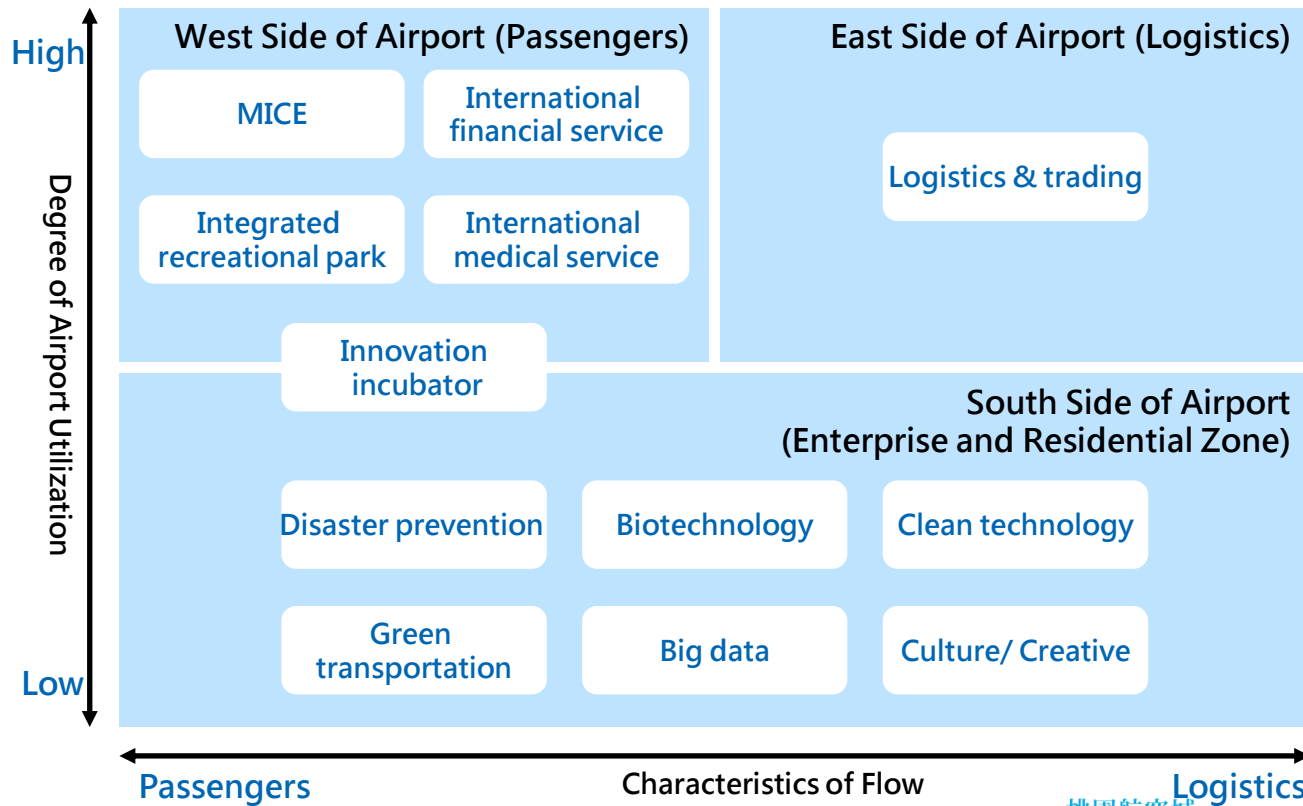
High

Low

Degree of Airport Utilization

West Side of Airport (Passengers)

MICE

International financial service

Integrated recreational park

International medical service

Innovation incubator

East Side of Airport (Logistics)

Logistics & trading

South Side of Airport (Enterprise and Residential Zone)

Disaster prevention

Biotechnology

Clean technology

Green transportation

Big data

Culture/ Creative

Passengers

Characteristics of Flow

Logistics

桃園航空城